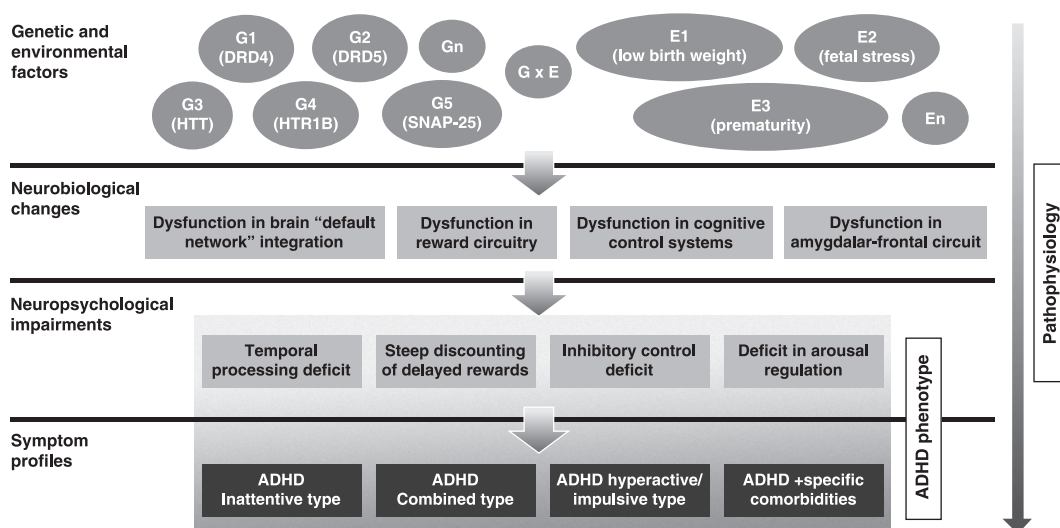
Genetic and environmental factors

G1 (DRD4)

G2 (DRD5)

Gn

G x E

E1 (low birth weight)

E2 (fetal stress)

G3 (HTT)

G4 (HTR1B)

G5 (SNAP-25)

E3 (prematurity)

En

Neurobiological changes

Dysfunction in brain "default network" integration

Dysfunction in reward circuitry

Dysfunction in cognitive control systems

Dysfunction in amygdalar-frontal circuit

Neuropsychological impairments

Temporal processing deficit

Steep discounting of delayed rewards

Inhibitory control deficit

Deficit in arousal regulation

Symptom profiles

ADHD Inattentive type

ADHD Combined type

ADHD hyperactive/ impulsive type

ADHD +specific comorbidities

ADHD phenotype

Pathophysiology